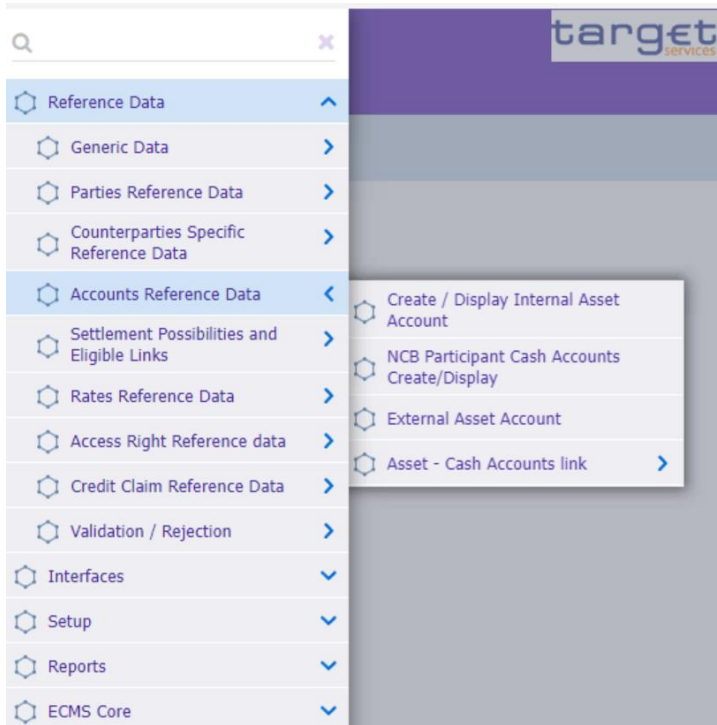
target services

Reference Data
Generic Data
Parties Reference Data
Counterparties Specific Reference Data
Accounts Reference Data
Settlement Possibilities and Eligible Links
Rates Reference Data
Access Right Reference data
Credit Claim Reference Data
Validation / Rejection
Interfaces
Setup
Reports
ECMS Core

Create / Display Internal Asset Account
NCB Participant Cash Accounts Create/Display
External Asset Account
Asset - Cash Accounts link